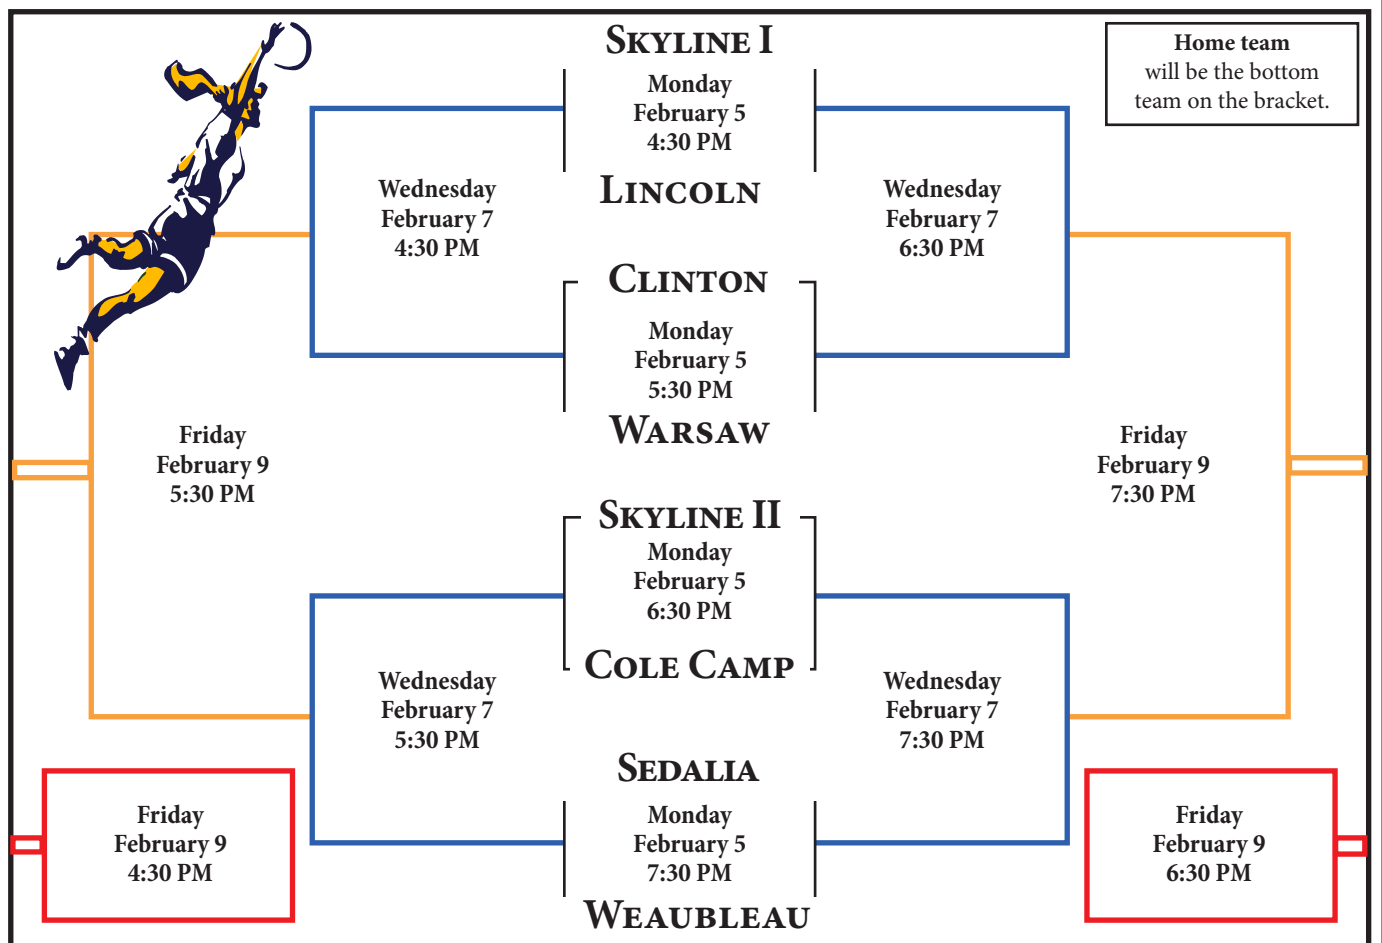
Skyline I

Monday
February 5
4:30 PM

Home team
will be the bottom
team on the bracket.

Wednesday
February 7
4:30 PM

Lincoln

Wednesday
February 7
6:30 PM

Clinton

Monday
February 5
5:30 PM

Warsaw

Friday
February 9
5:30 PM

Friday
February 9
7:30 PM

Skyline II

Monday
February 5
6:30 PM

Cole Camp

Wednesday
February 7
5:30 PM

Wednesday
February 7
7:30 PM

Sedalia

Friday
February 9
4:30 PM

Monday
February 5
7:30 PM

Friday
February 9
6:30 PM

Weaubleau